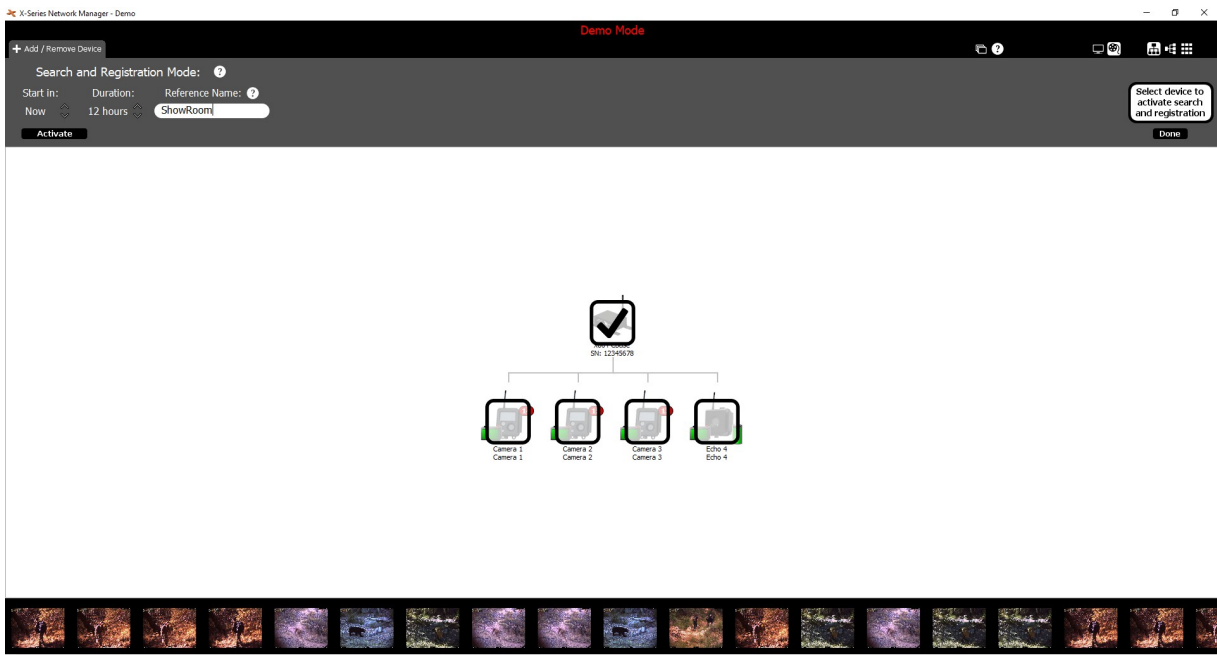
X-Series Network Manager - Demo

Demo Mode

+ Add / Remove Device

Search and Registration Mode:

Start in: Duration: Reference Name:

Now 12 hours ShowRoom

Activate

Select device to activate search and registration

Done

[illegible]
SN: 12345678

Camera 1
Camera 1

Camera 2
Camera 2

Camera 3
Camera 3

Echo 4
Echo 4